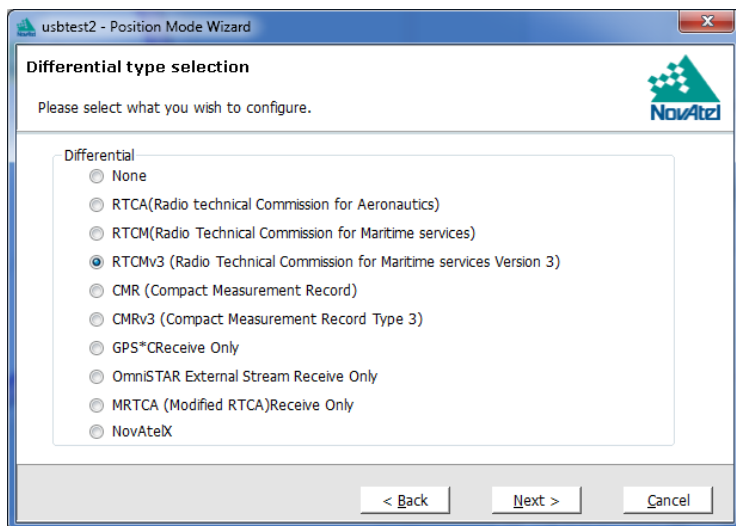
usbtest2 - Position Mode Wizard

Differential type selection

Please select what you wish to configure.

NovAtel

Differential

None

RTCA(Radio technical Commission for Aeronautics)

RTCM(Radio Technical Commission for Maritime services)

RTCMv3 (Radio Technical Commission for Maritime services Version 3)

CMR (Compact Measurement Record)

CMRv3 (Compact Measurement Record Type 3)

GPS*CReceive Only

OmniSTAR External Stream Receive Only

MRTCA (Modified RTCA)Receive Only

NovAtelX

< Back

Next >

Cancel